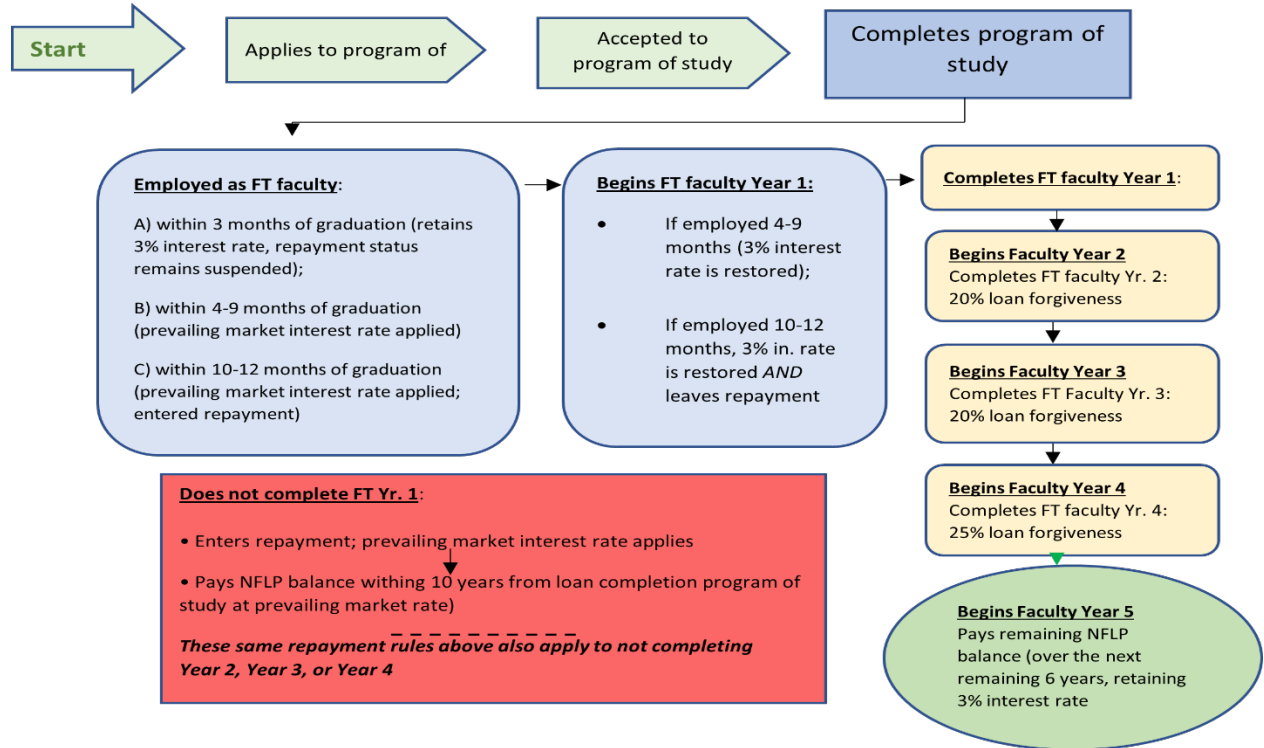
Start

Applies to program of

Accepted to program of study

Completes program of study

Employed as FT faculty:

A) within 3 months of graduation (retains 3% interest rate, repayment status remains suspended);

B) within 4-9 months of graduation (prevailing market interest rate applied)

C) within 10-12 months of graduation (prevailing market interest rate applied; entered repayment)

Begins FT faculty Year 1:

• If employed 4-9 months (3% interest rate is restored);

• If employed 10-12 months, 3% in. rate is restored *AND* leaves repayment

Completes FT faculty Year 1:

Begins Faculty Year 2
Completes FT faculty Yr. 2: 20% loan forgiveness

Begins Faculty Year 3
Completes FT Faculty Yr. 3: 20% loan forgiveness

Begins Faculty Year 4
Completes FT faculty Yr. 4: 25% loan forgiveness

Begins Faculty Year 5
Pays remaining NFLP balance (over the next remaining 6 years, retaining 3% interest rate

Does not complete FT Yr. 1:

• Enters repayment; prevailing market interest rate applies

• Pays NFLP balance withing 10 years from loan completion program of study at prevailing market rate)

***These same repayment rules above also apply to not completing Year 2, Year 3, or Year 4***